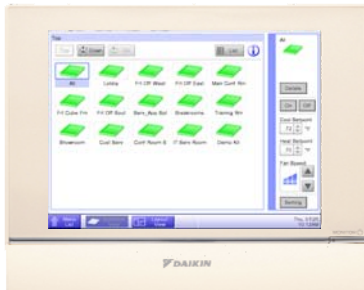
Top

Down

List

All

All

Lobby

F/1 Off West

F/1 Off East

Main Conf Rm

F/1 Cube Frt

F/1 Off Scd

Bars_Abs Rd

Breakrooms

Training Rm

Showroom

Conf Barn

Conf Room 6

IT Barn Room

Demo Kit

Details

On

Off

Cool Setpoint

Heat Setpoint

Fan Speed

Setting

DAIKIN